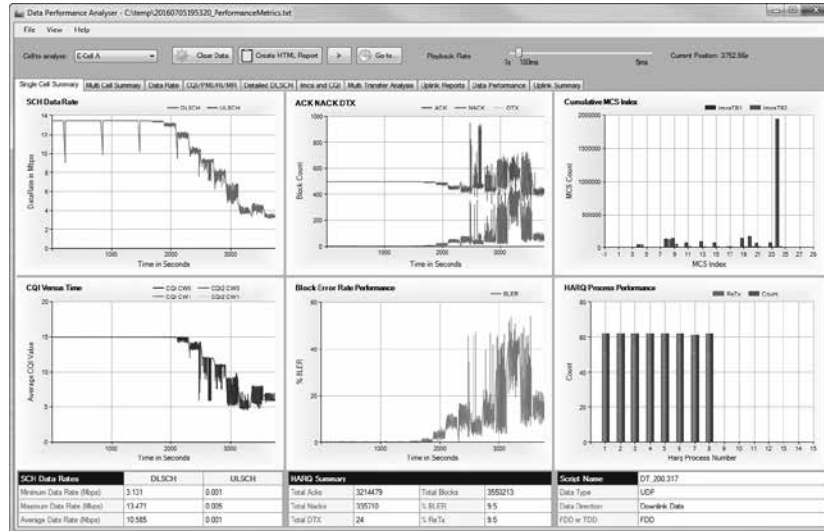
Data Performance Analyser - C:\temp\20160705195320_PerformanceMetrics.txt

File View Help

Cell to analyse: E-Cell A

Clear Data | Create HTML Report | ▶ | Go to... | Playback Rate | 1x 100ms | 5ms | Current Position: 3752.66s

Single Cell Summary | Multi Cell Summary | Data Rate | CQI/PMI/RI/MI | Detailed DLSCH | Imcs and CQI | Multi Transfer Analysis | Uplink Reports | Data Performance | Uplink Summary

SCH Data Rate
DLSCH ULSCH
DataRate in Mbps
14 12 10 8 6 4 2 0
1000 2000 3000
Time in Seconds

ACK NACK DTX
ACK NACK DTX
Block Count
1000 800 600 400 200 0
1000 2000 3000
Time in Seconds

Cumulative MCS Index
ImcsTB1 ImcsTB2
MCS Count
2000000 1500000 1000000 500000 0
-1 1 3 5 7 9 11 13 15 17 19 21 23 25 27 29
MCS Index

CQI Versus Time
CQI CW0 CQI2 CW0
CQI CW1 CQI2 CW1
Average CQI Value
20 15 10 5 0
1000 2000 3000
Time in Seconds

Block Error Rate Performance
BLER
% BLER
60 40 20 0
1000 2000 3000
Time in Seconds

HARQ Process Performance
ReTx Count
Count
60 40 20 0
0 1 2 3 4 5 6 7 8 9 10 11 12 13 14 15
Harq Process Number

| SCH Data Rates | DLSCH | ULSCH |
|---|---|---|
| Minimum Data Rate (Mbps) | 3.131 | 0.001 |
| Maximum Data Rate (Mbps) | 13.471 | 0.005 |
| Average Data Rate (Mbps) | 10.585 | 0.001 |

| HARQ Summary | | | |
|---|---|---|---|
| Total Acks | 3214479 | Total Blocks | 3550213 |
| Total Nacks | 335710 | % BLER | 9.5 |
| Total DTX | 24 | % ReTx | 9.5 |

| Script Name | DT_200.317 |
|---|---|
| Data Type | UDP |
| Data Direction | Downlink Data |
| FDD or TDD | FDD |